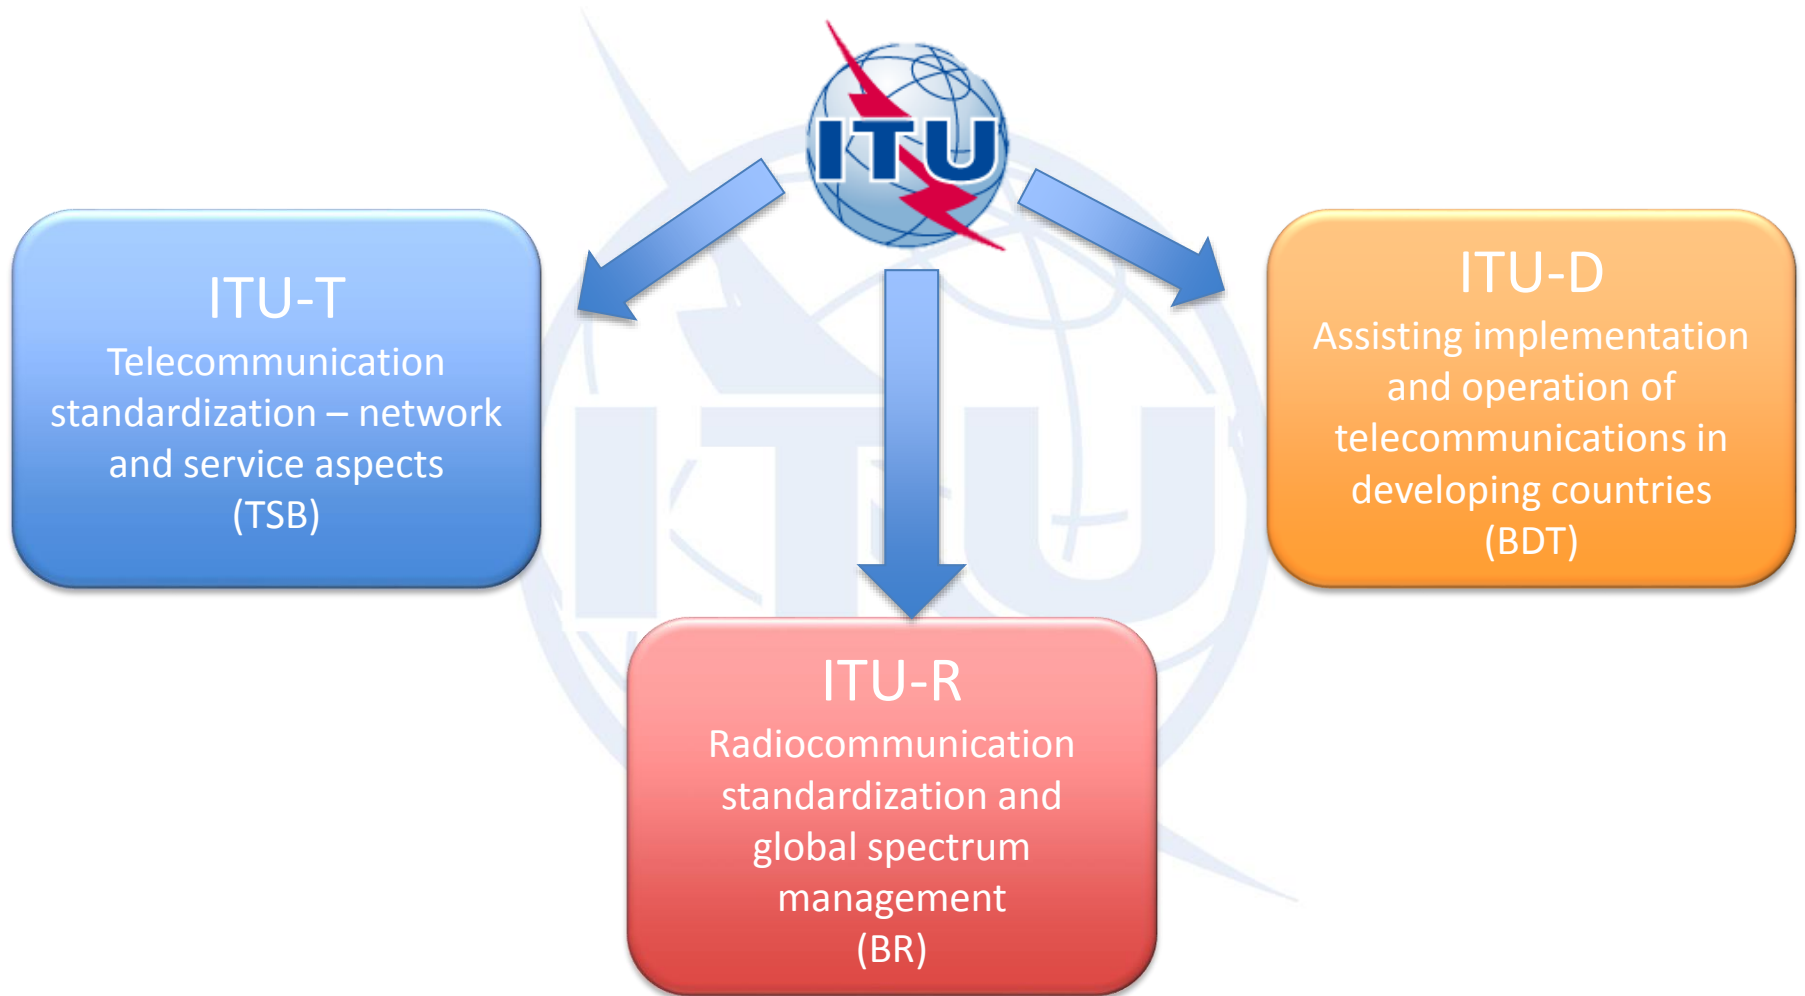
ITU

ITU-T
Telecommunication standardization – network and service aspects
(TSB)

ITU-D
Assisting implementation and operation of telecommunications in developing countries
(BDT)

ITU-R
Radiocommunication standardization and global spectrum management
(BR)